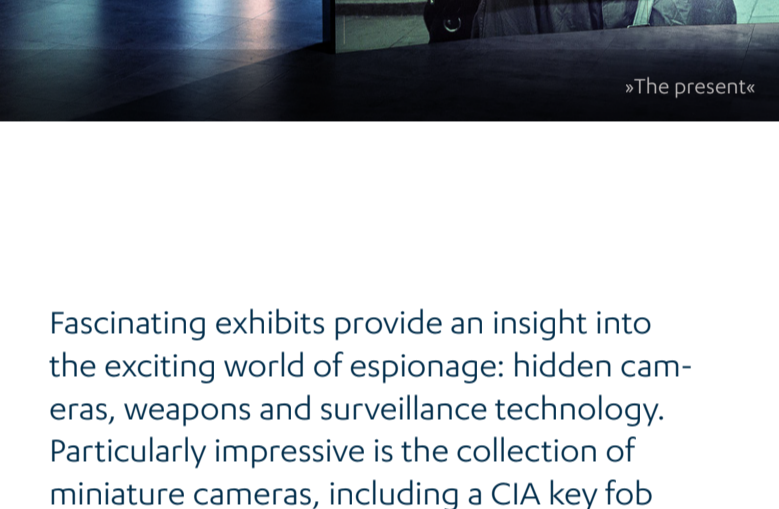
»The present«

Fascinating exhibits provide an insight into the exciting world of espionage: hidden cameras, weapons and surveillance technology. Particularly impressive is the collection of miniature cameras, including a CIA key fob